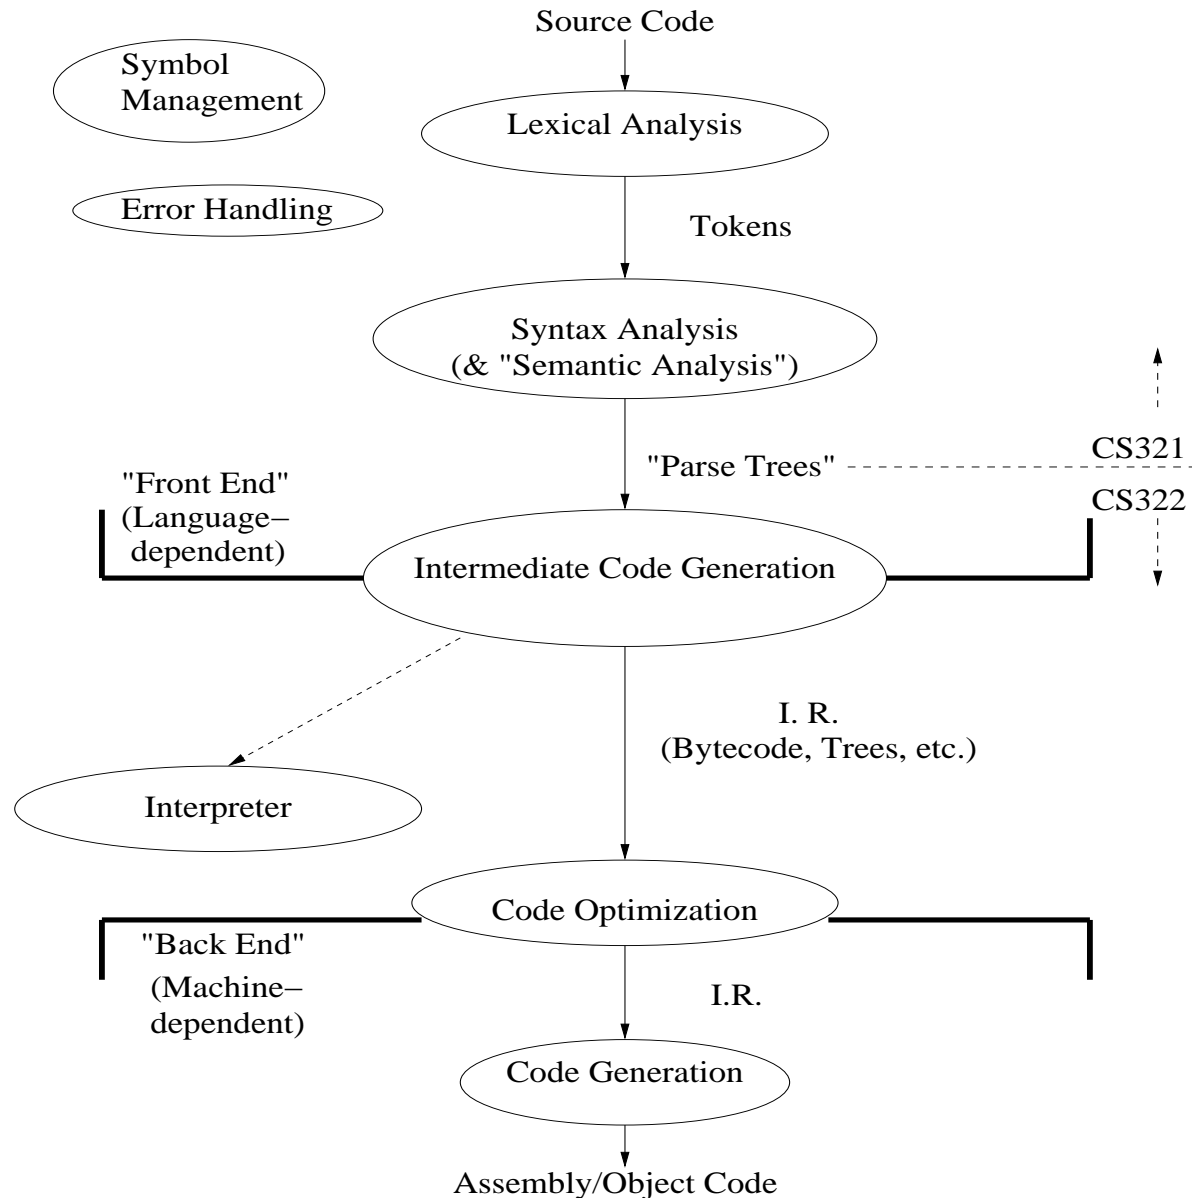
Source Code

Symbol Management

Lexical Analysis

Error Handling

Tokens

Syntax Analysis (& "Semantic Analysis")

"Parse Trees"

CS321

CS322

"Front End" (Language–dependent)

Intermediate Code Generation

I. R. (Bytecode, Trees, etc.)

Interpreter

Code Optimization

"Back End" (Machine–dependent)

I.R.

Code Generation

Assembly/Object Code